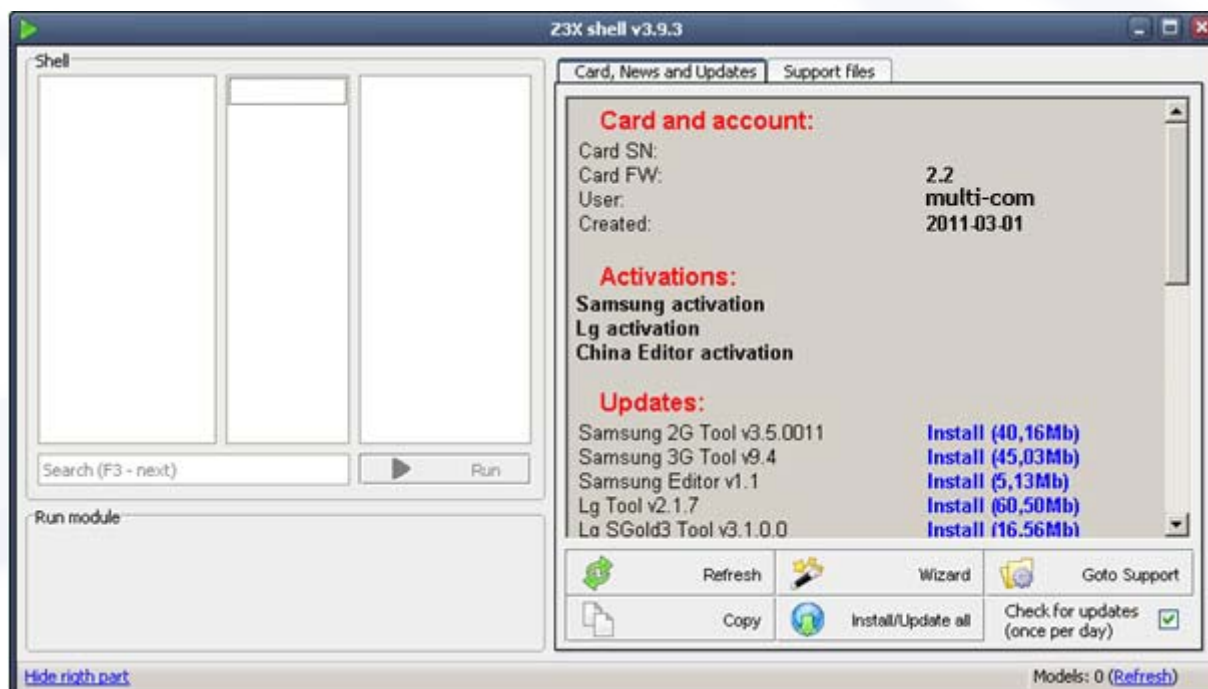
Z3X shell v3.9.3

Shell

Search (F3 - next)

Run

Run module

Card, News and Updates | Support files

Card and account:

| | |
|---|---|
| Card SN: | |
| Card FW: | 2.2 |
| User: | multi-com |
| Created: | 2011-03-01 |

Activations:

Samsung activation
Lg activation
China Editor activation

Updates:

| | |
|---|---|
| Samsung 2G Tool v3.5.0011 | Install (40,16Mb) |
| Samsung 3G Tool v9.4 | Install (45,03Mb) |
| Samsung Editor v1.1 | Install (5,13Mb) |
| Lg Tool v2.1.7 | Install (60,50Mb) |
| Lg SGold3 Tool v3.1.0.0 | Install (16,56Mb) |

Refresh
Wizard
Goto Support
Copy
Install/Update all
Check for updates (once per day)

Hide rigth part

Models: 0 (Refresh)